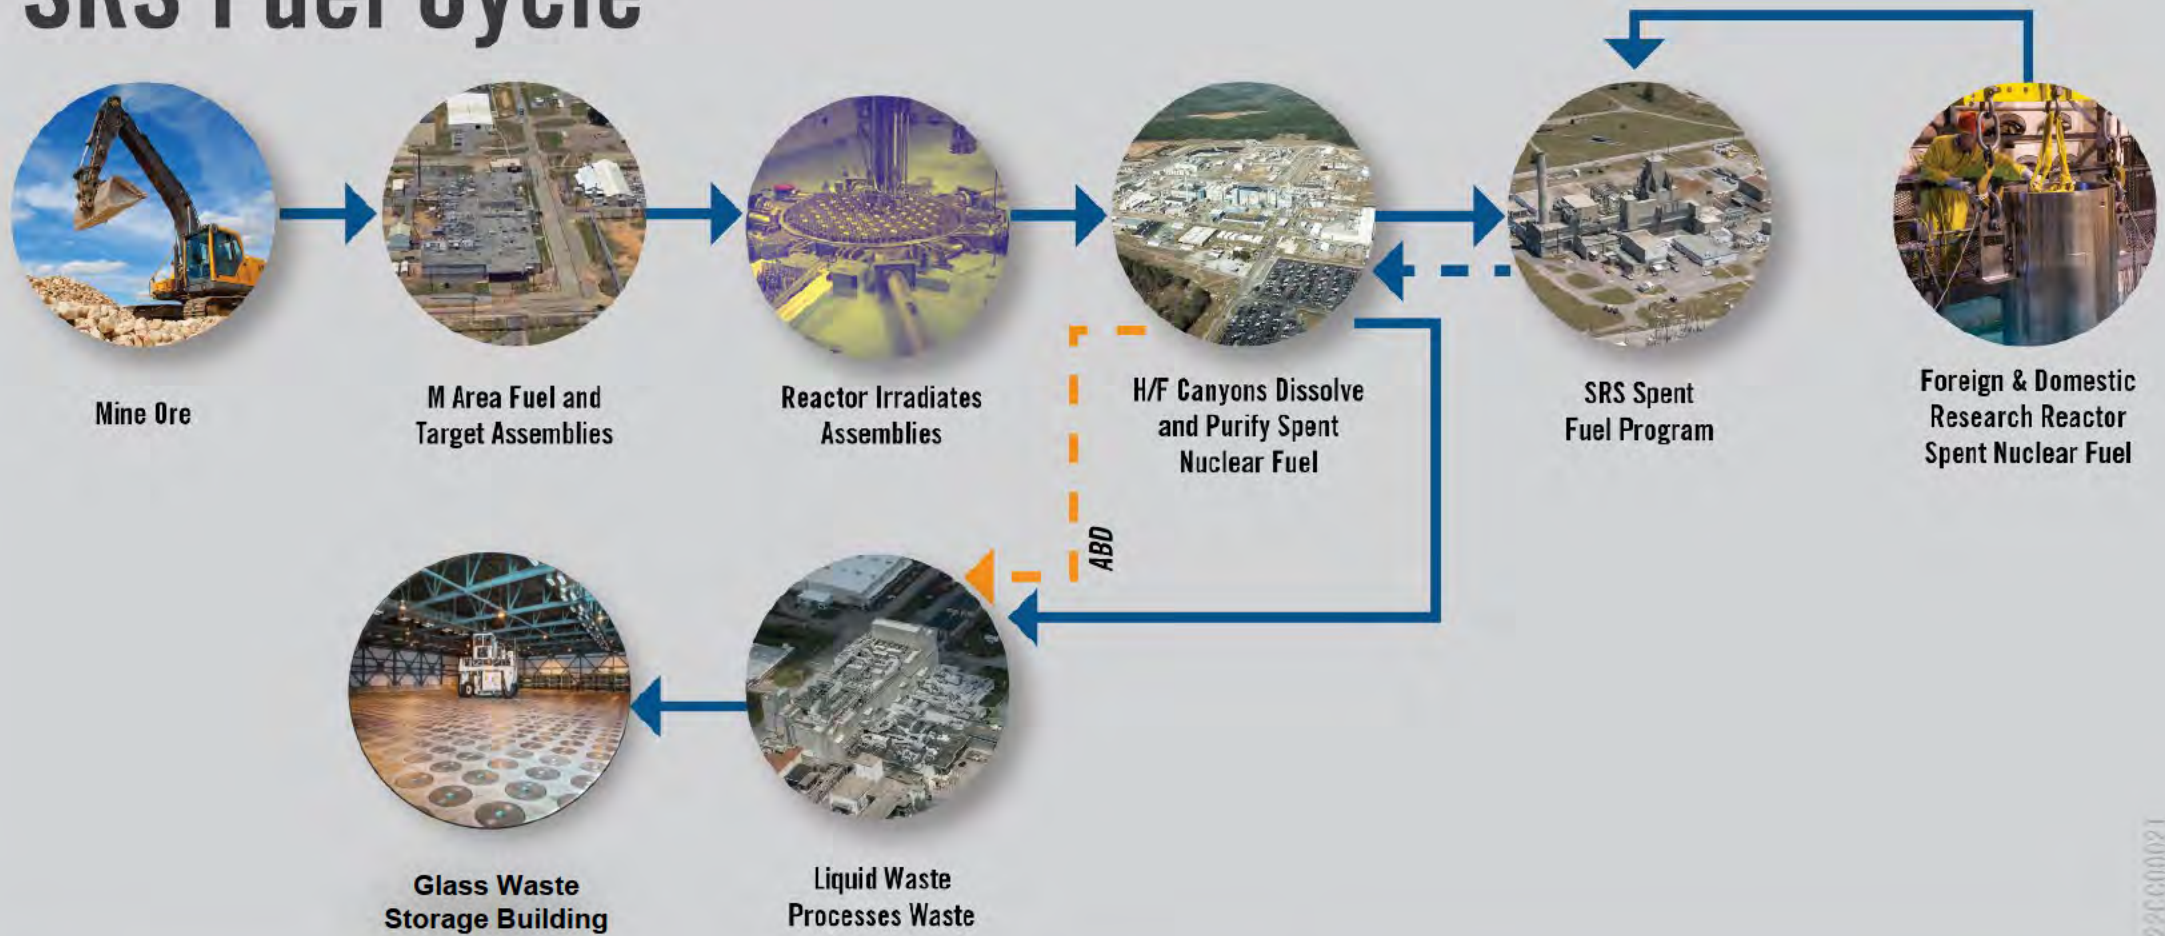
SRS Fuel Cycle

Mine Ore

M Area Fuel and Target Assemblies

Reactor Irradiates Assemblies

H/F Canyons Dissolve and Purify Spent Nuclear Fuel

SRS Spent Fuel Program

Foreign & Domestic Research Reactor Spent Nuclear Fuel

ABD

Glass Waste Storage Building

Liquid Waste Processes Waste

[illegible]